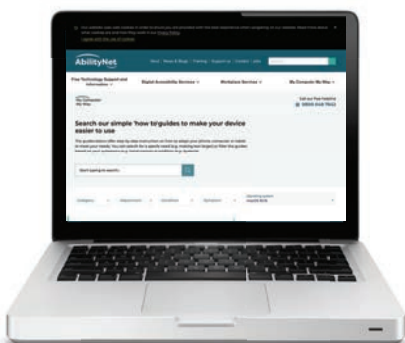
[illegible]

AbilityNet

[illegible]

Free Technology Support and Information
Digital Accessibility Services
Workplace Services
My Computer My Way

My Computer My Way

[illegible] 0800 048 7642

Search our simple 'how to' guides to make your device easier to use

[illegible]

Start typing to search...

Category
Adjustment
Condition
Symptom
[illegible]